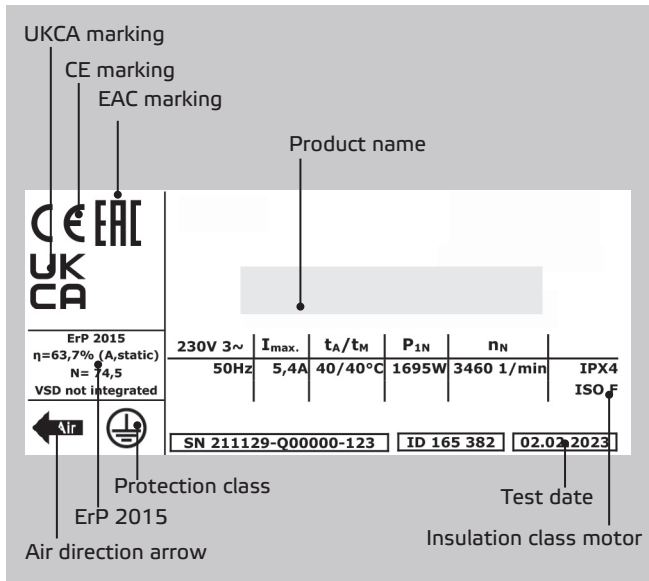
UKCA marking

CE marking

EAC marking

Product name

CE EAC

UK CA

ErP 2015
η=63,7% (A,static)
N= 74,5
VSD not integrated

| 230V 3~ | $I_{max.}$ | $t_A/t_M$ | $P_{1N}$ | $n_N$ | |
|---|---|---|---|---|---|
| 50Hz | 5,4A | 40/40°C | 1695W | 3460 1/min | IPX4 |
| | | | | | ISO F |

Air

SN 211129-Q00000-123

ID 165 382

02.02.2023

Protection class

Test date

ErP 2015

Air direction arrow

Insulation class motor